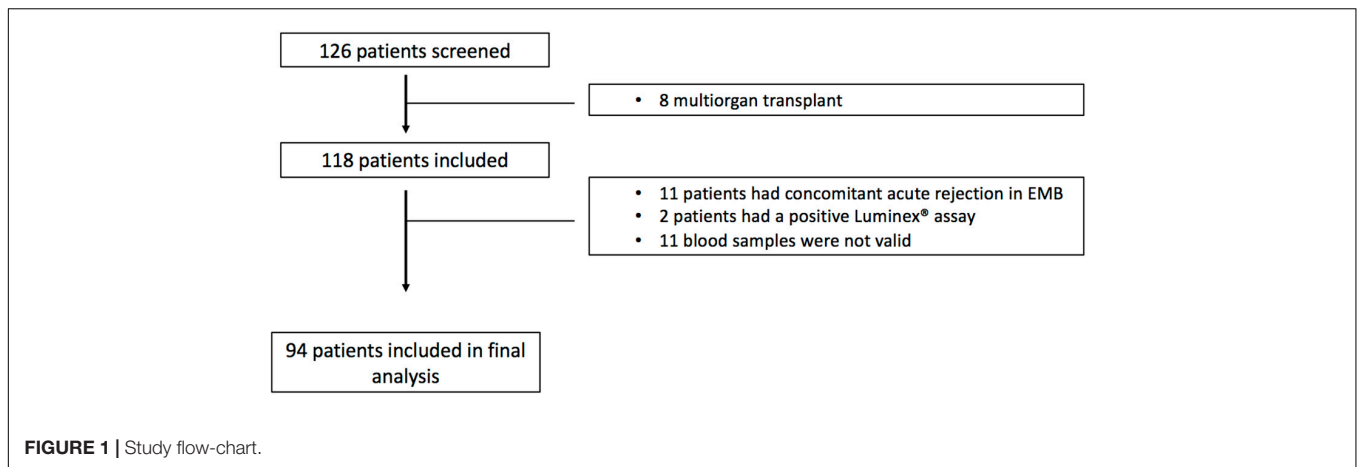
126 patients screened

• 8 multiorgan transplant

118 patients included

• 11 patients had concomitant acute rejection in EMB
• 2 patients had a positive Luminex® assay
• 11 blood samples were not valid

94 patients included in final analysis

**FIGURE 1 |** Study flow-chart.